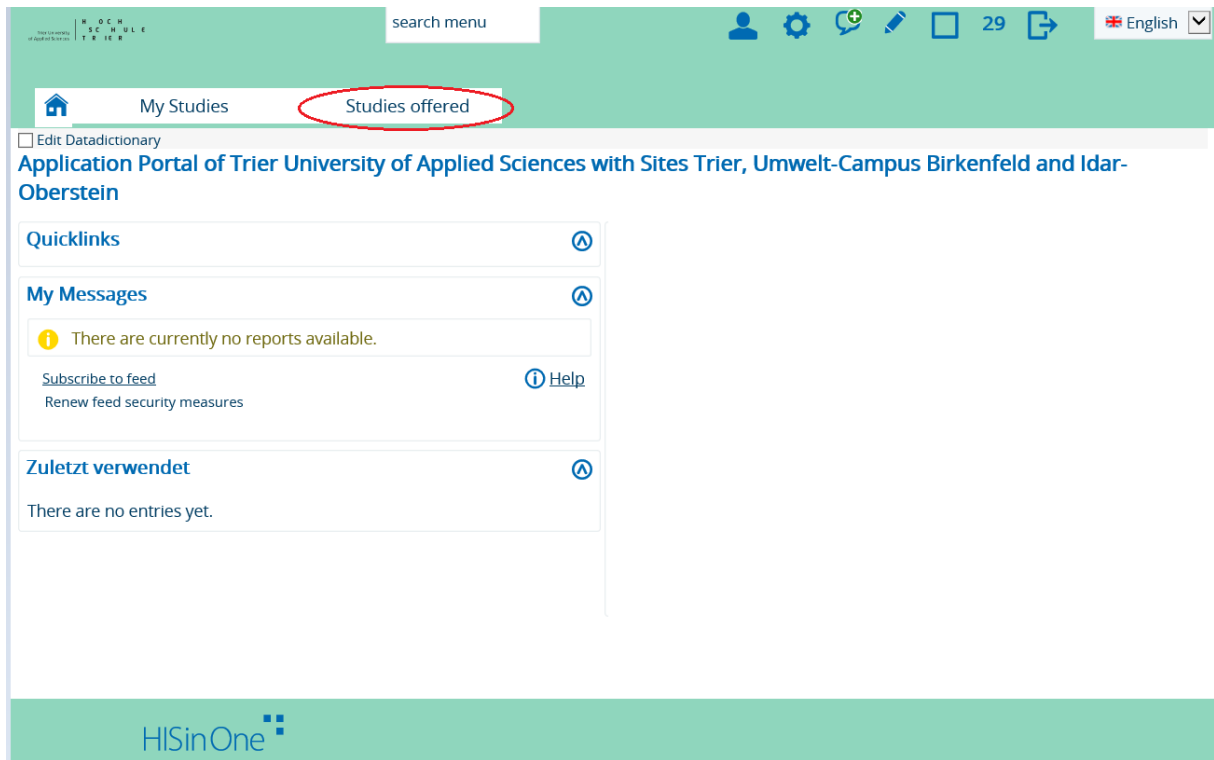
Trier University of Applied Sciences | H OCH SC HULE T R IE R

search menu

29

English

My Studies

Studies offered

Edit Datadictionary

Application Portal of Trier University of Applied Sciences with Sites Trier, Umwelt-Campus Birkenfeld and Idar-Oberstein

Quicklinks

My Messages

There are currently no reports available.

Subscribe to feed

Help

Renew feed security measures

Zuletzt verwendet

There are no entries yet.

HISinOne